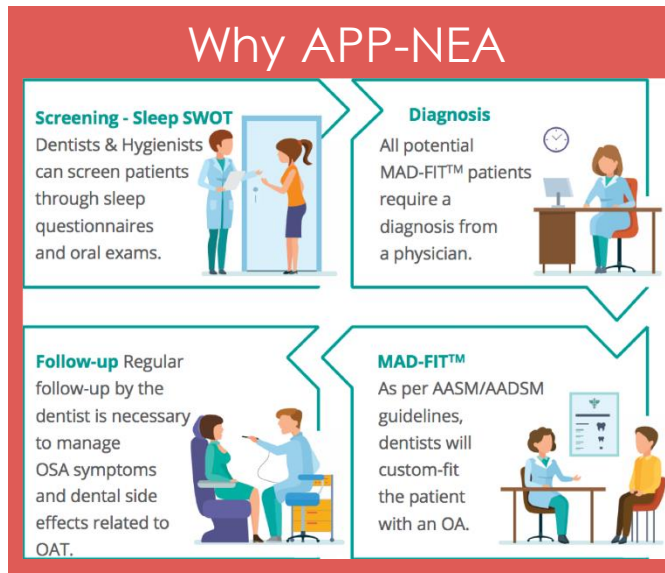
Why APP-NEA

Screening - Sleep SWOT
Dentists & Hygienists can screen patients through sleep questionnaires and oral exams.

Diagnosis
All potential MAD-FIT™ patients require a diagnosis from a physician.

Follow-up Regular follow-up by the dentist is necessary to manage OSA symptoms and dental side effects related to OAT.

MAD-FIT™
As per AASM/AADSM guidelines, dentists will custom-fit the patient with an OA.